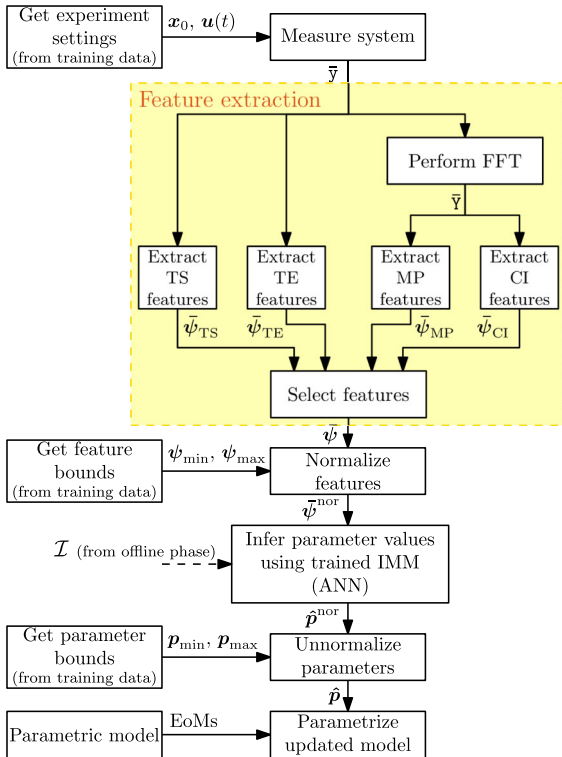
Get experiment settings
(from training data)

$\boldsymbol{x}_0$, $\boldsymbol{u}(t)$

Measure system

$\bar{\mathtt{y}}$

Feature extraction

Perform FFT

$\bar{\mathtt{Y}}$

Extract TS features

Extract TE features

Extract MP features

Extract CI features

$\bar{\boldsymbol{\psi}}_{\mathrm{TS}}$

$\bar{\boldsymbol{\psi}}_{\mathrm{TE}}$

$\bar{\boldsymbol{\psi}}_{\mathrm{MP}}$

$\bar{\boldsymbol{\psi}}_{\mathrm{CI}}$

Select features

$\bar{\boldsymbol{\psi}}$

Get feature bounds
(from training data)

$\boldsymbol{\psi}_{\min}$, $\boldsymbol{\psi}_{\max}$

Normalize features

$\bar{\boldsymbol{\psi}}^{\mathrm{nor}}$

$\mathcal{I}$ (from offline phase)

Infer parameter values using trained IMM (ANN)

$\hat{\boldsymbol{p}}^{\mathrm{nor}}$

Get parameter bounds
(from training data)

$\boldsymbol{p}_{\min}$, $\boldsymbol{p}_{\max}$

Unnormalize parameters

$\hat{\boldsymbol{p}}$

Parametric model

EoMs

Parametrize updated model